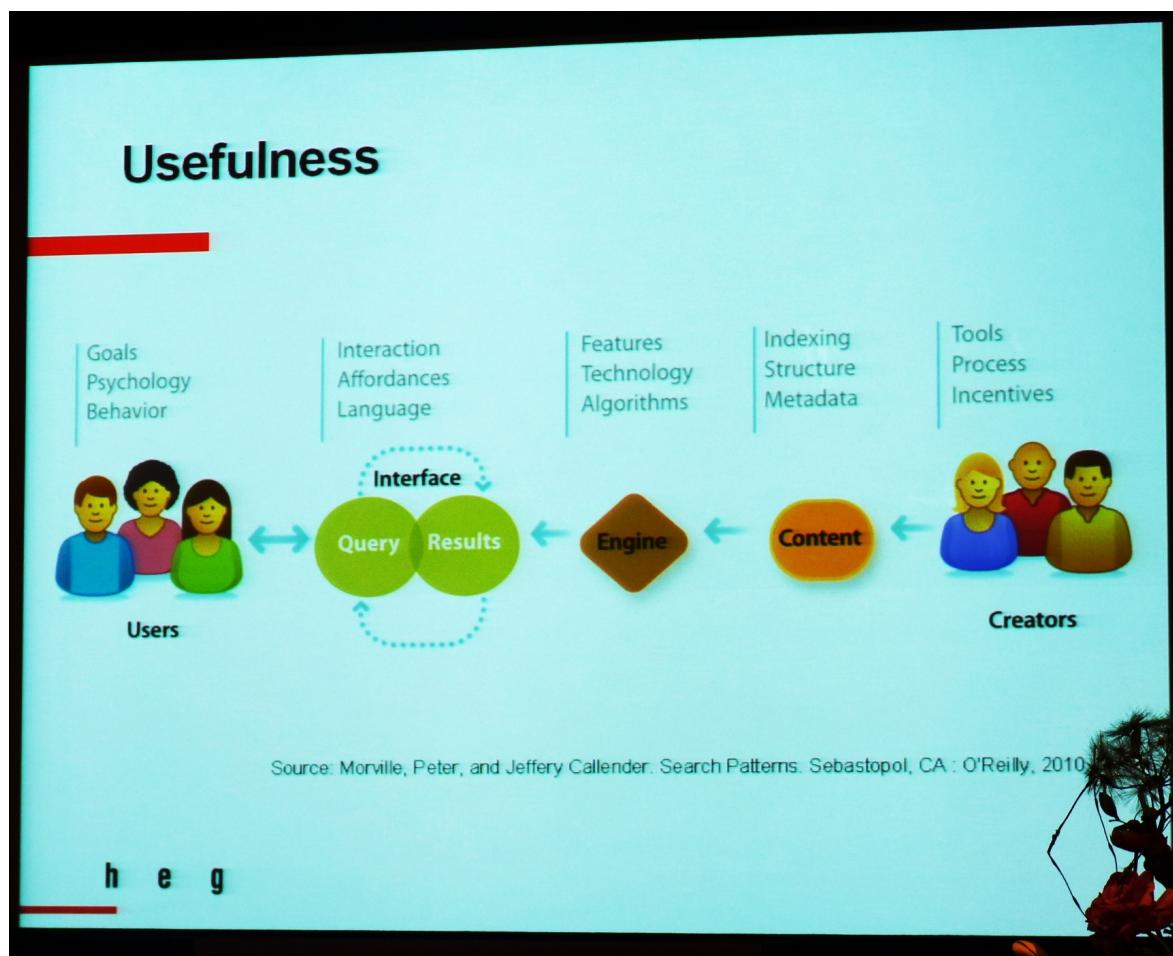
Usefulness

Goals
Psychology
Behavior

Interaction
Affordances
Language

Features
Technology
Algorithms

Indexing
Structure
Metadata

Tools
Process
Incentives

Interface

Users

Query

Results

Engine

Content

Creators

Source: Morville, Peter, and Jeffery Callender. Search Patterns. Sebastopol, CA : O'Reilly, 2010.

h e g